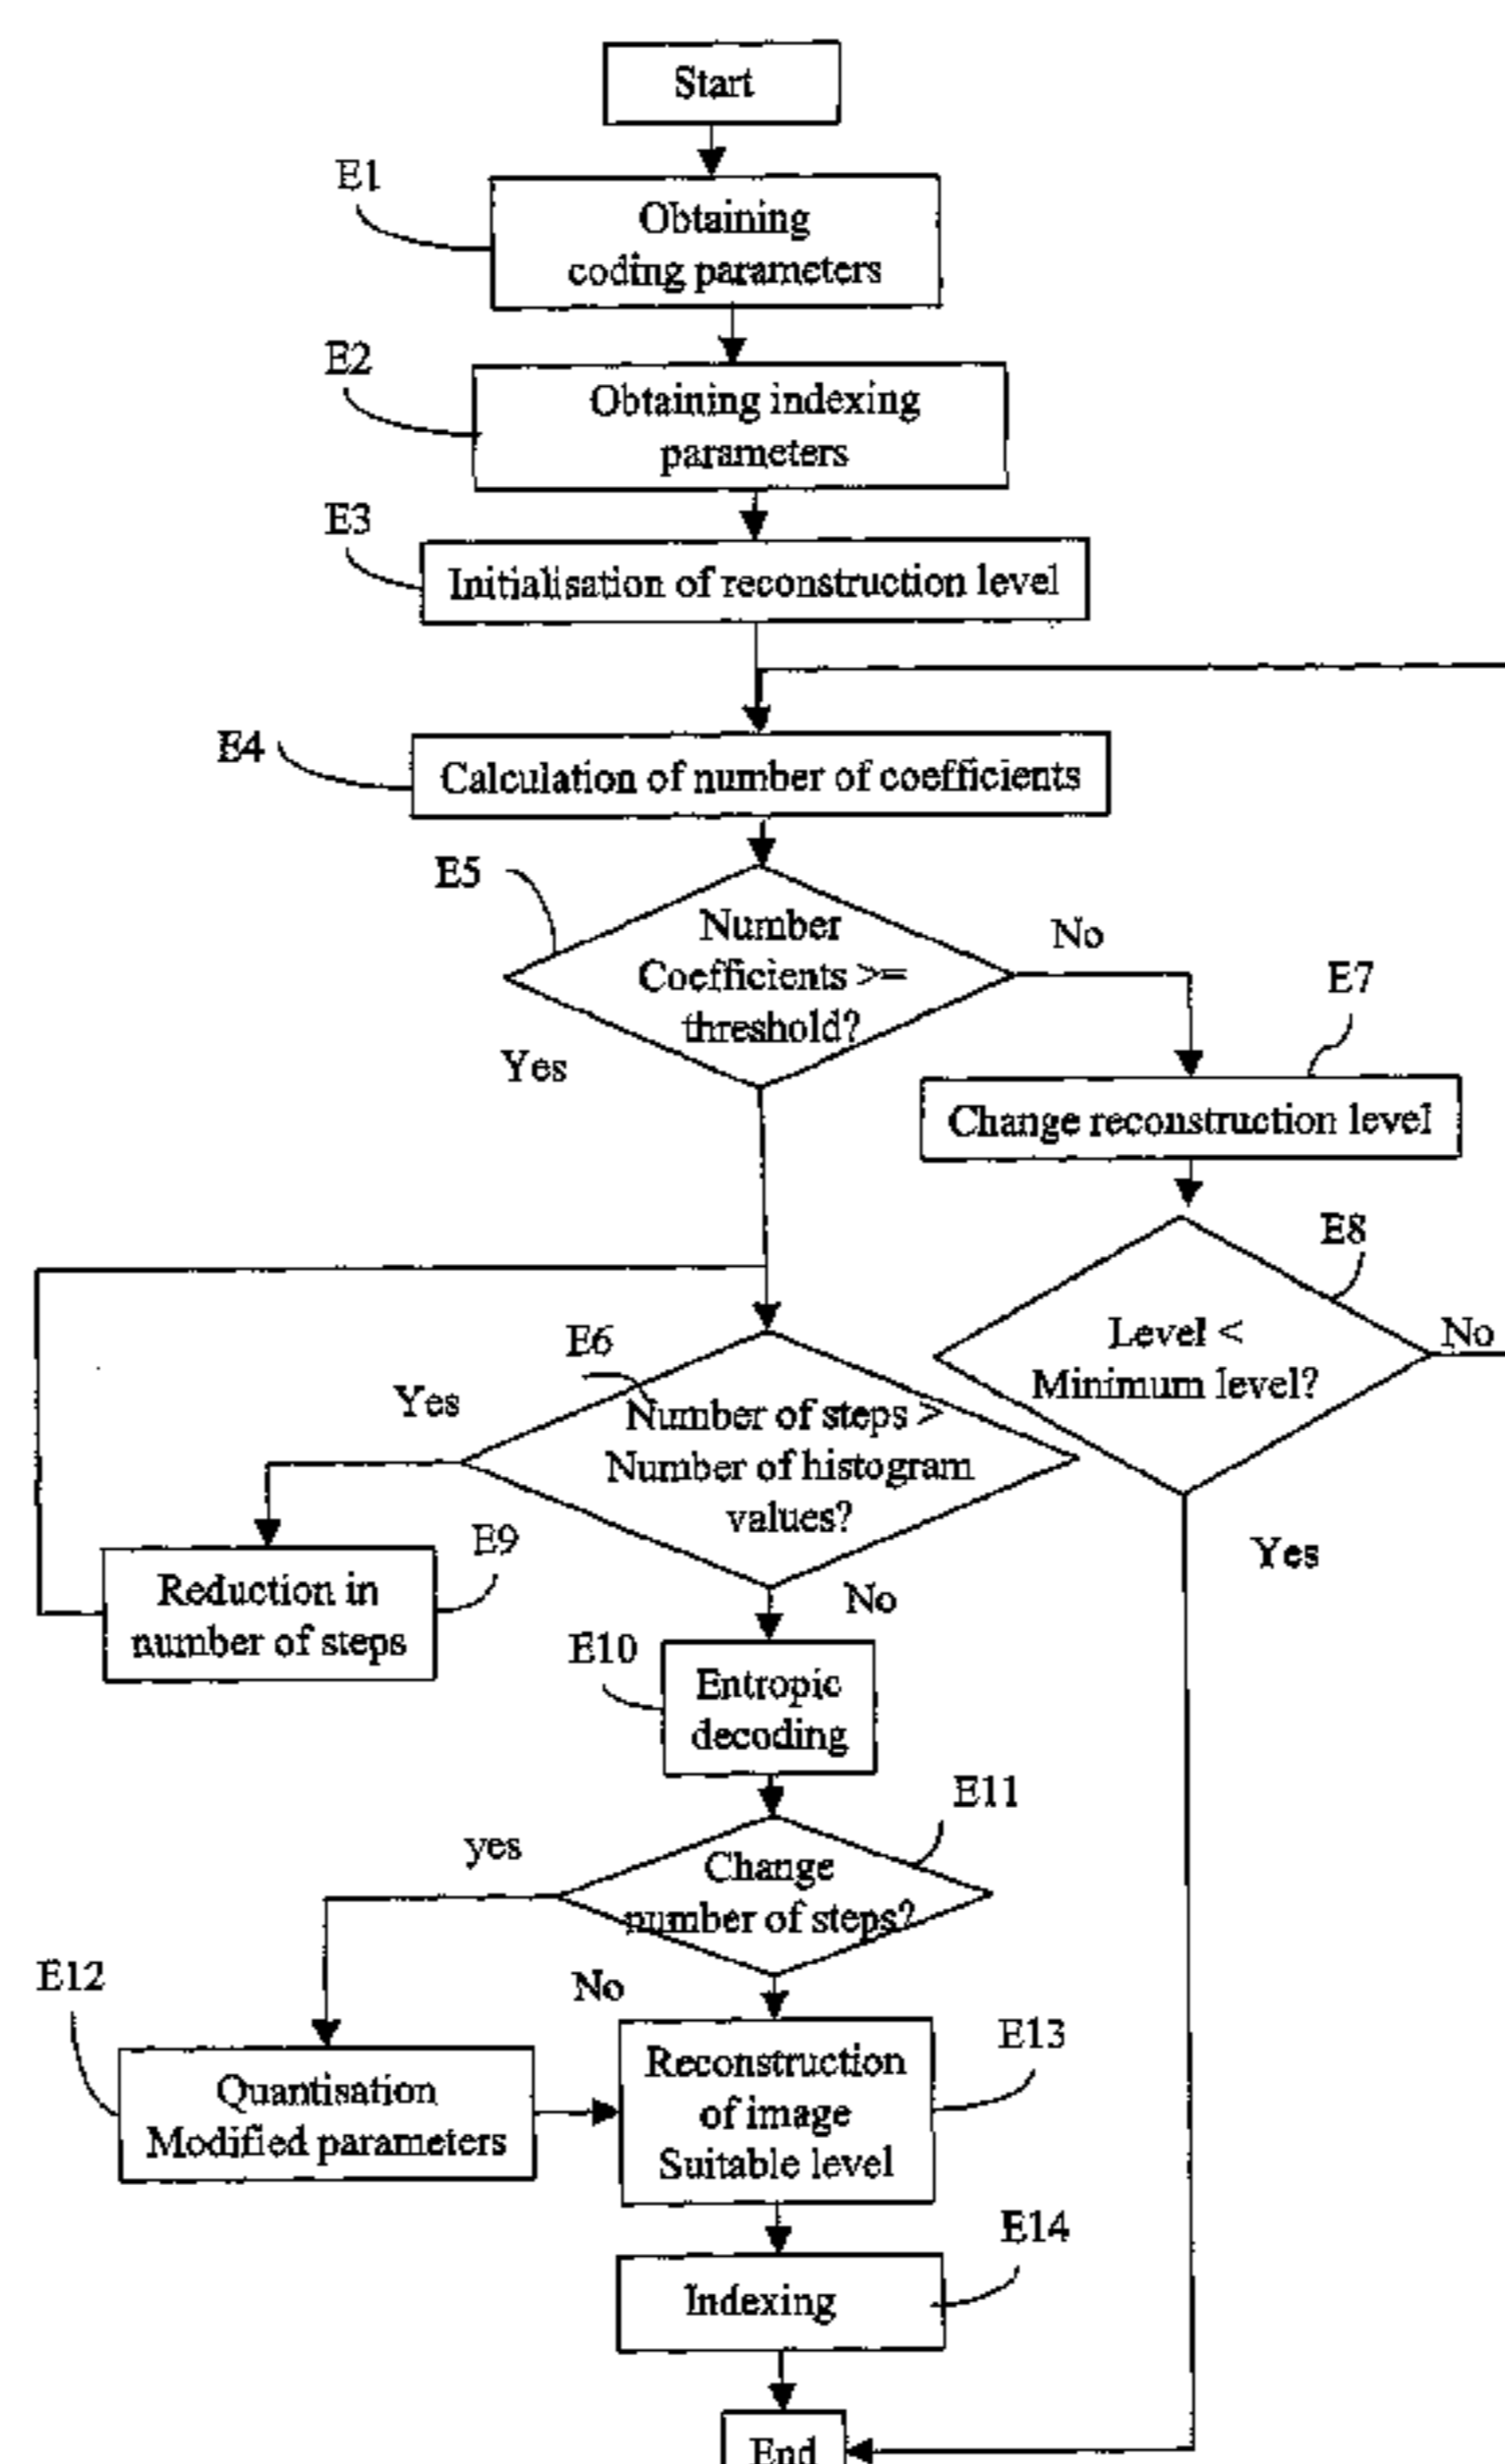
Start

E1

Obtaining coding parameters

E2

Obtaining indexing parameters

E3

Initialisation of reconstruction level

E4

Calculation of number of coefficients

E5

Number Coefficients >= threshold?

No

E7

Yes

Change reconstruction level

E8

Level < Minimum level?

No

E6

Yes

Number of steps > Number of histogram values?

E9

Reduction in number of steps

No

Yes

E10

Entropic decoding

E11

yes

Change number of steps?

E12

No

E13

Quantisation Modified parameters

Reconstruction of image Suitable level

E14

Indexing

End